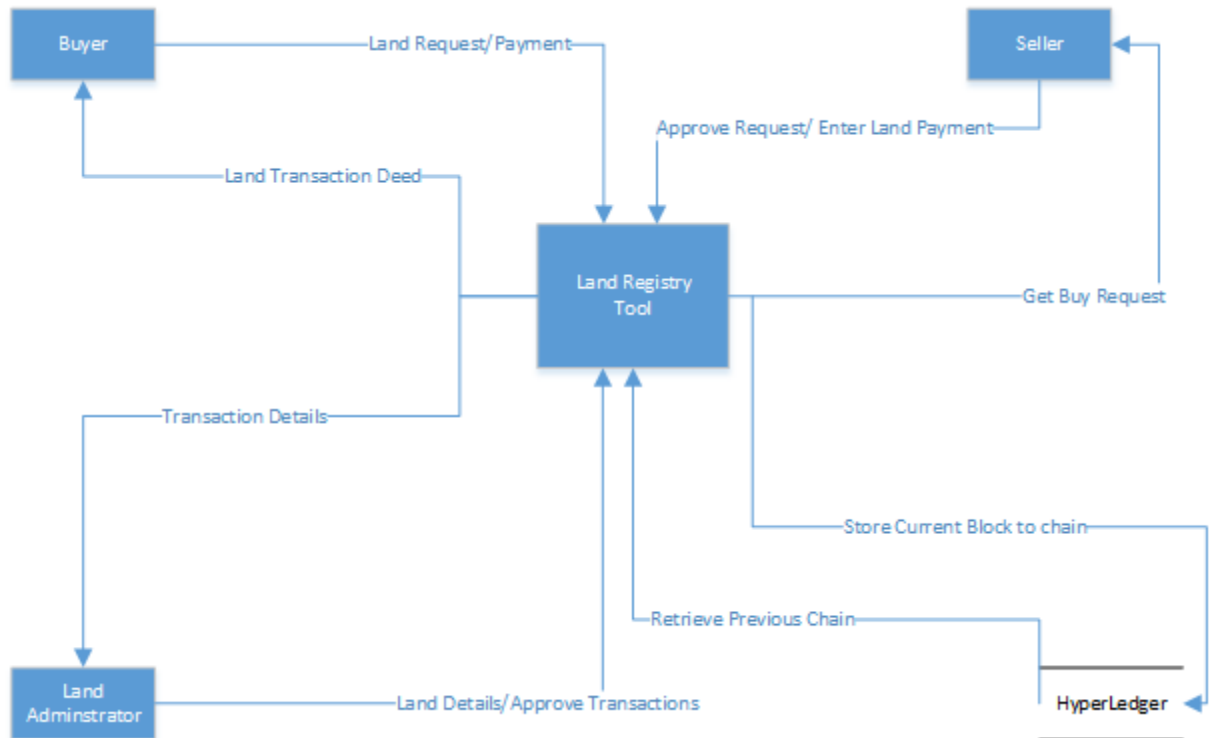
Buyer

Land Request/Payment

Seller

Approve Request/ Enter Land Payment

Land Transaction Deed

Land Registry Tool

Get Buy Request

Transaction Details

Store Current Block to chain

Retrieve Previous Chain

Land Adminstrator

Land Details/Approve Transactions

HyperLedger